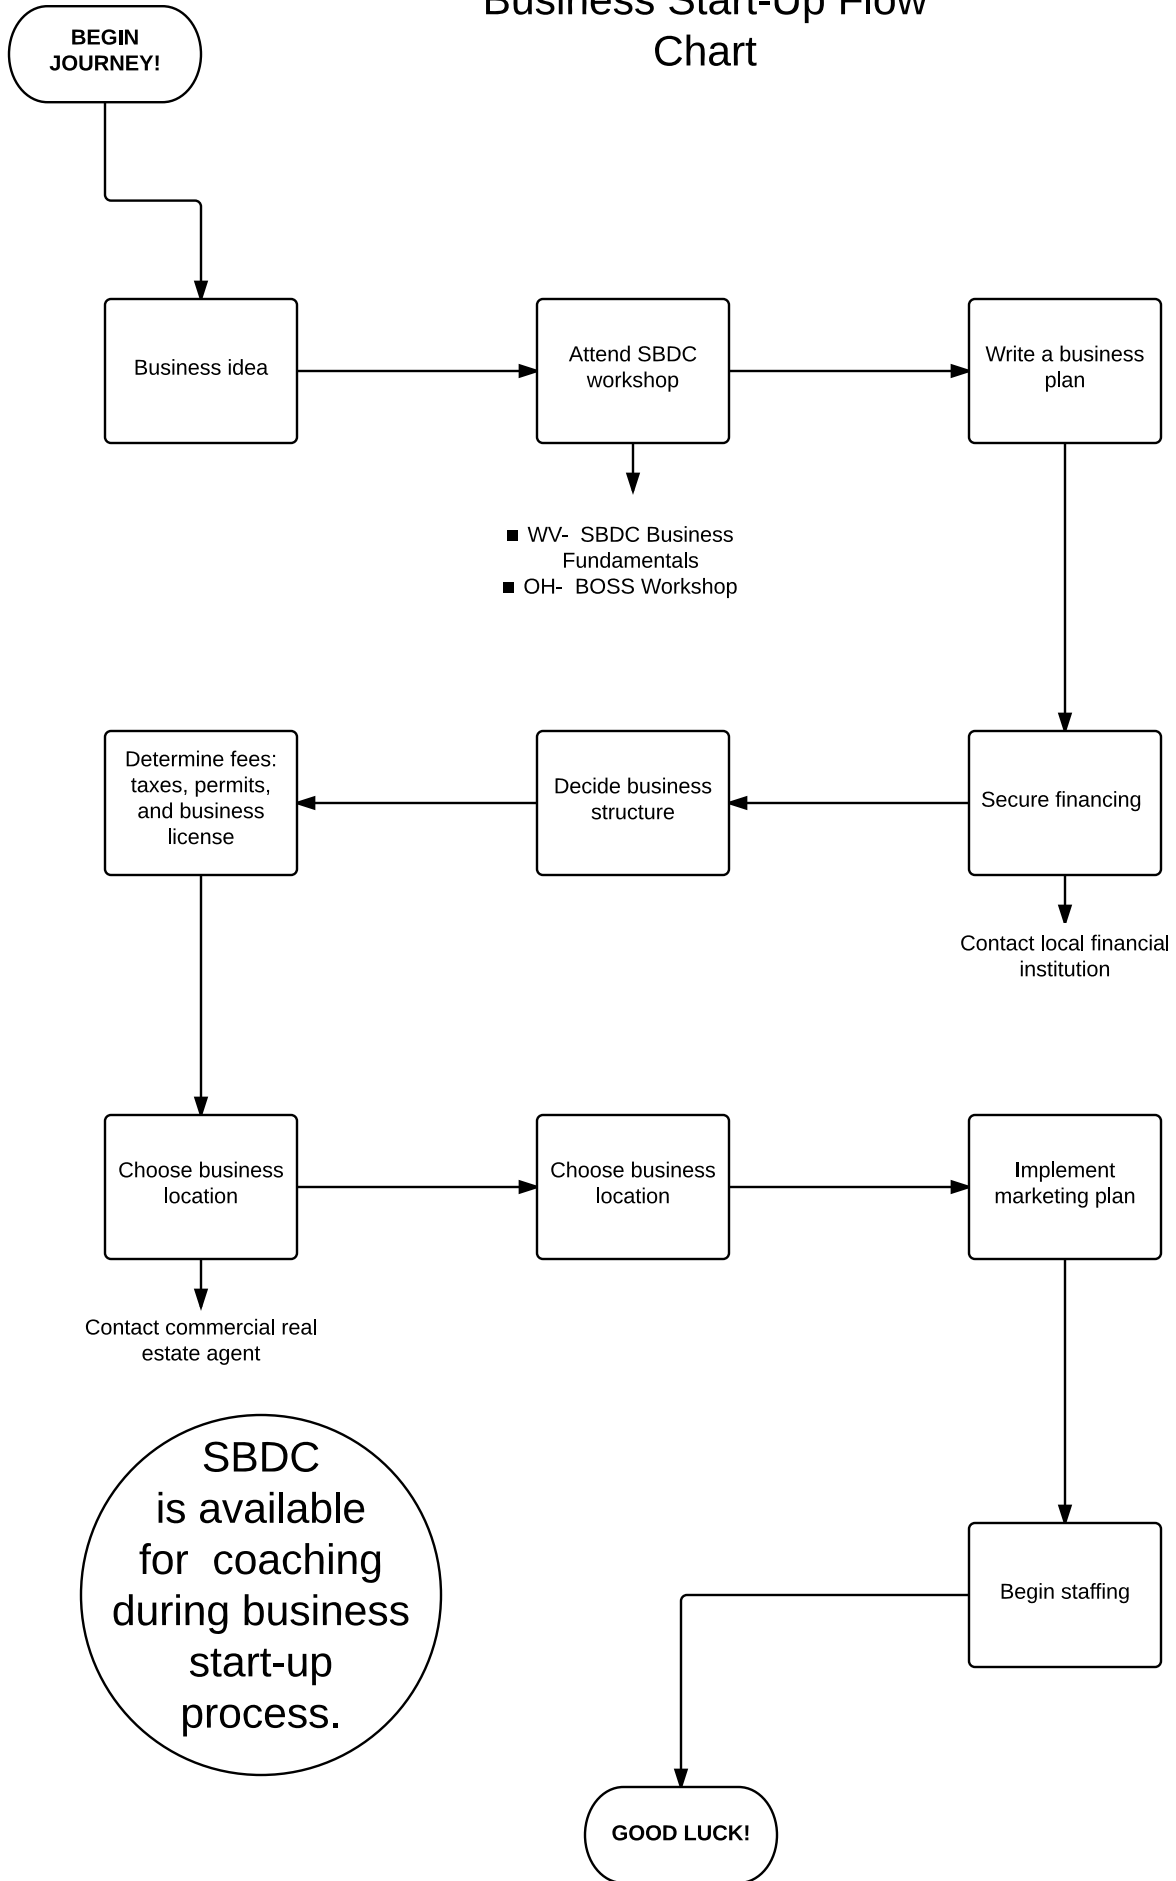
Business Start-Up Flow Chart

BEGIN JOURNEY!

Business idea

Attend SBDC workshop

Write a business plan

■ WV- SBDC Business Fundamentals
■ OH- BOSS Workshop

Determine fees: taxes, permits, and business license

Decide business structure

Secure financing

Contact local financial institution

Choose business location

Choose business location

Implement marketing plan

Contact commercial real estate agent

SBDC is available for coaching during business start-up process.

Begin staffing

GOOD LUCK!